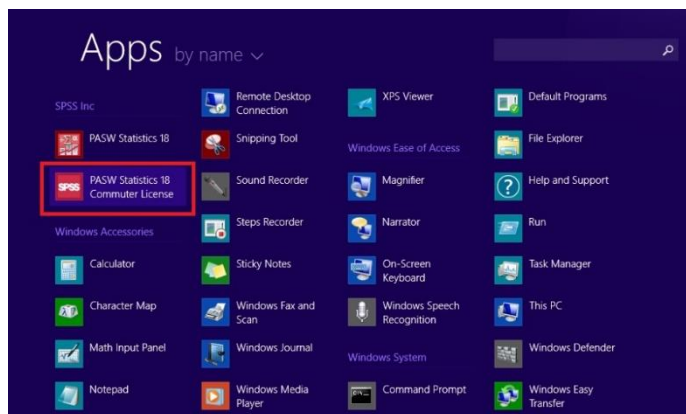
Apps by name

SPSS Inc

PASW Statistics 18

SPSS PASW Statistics 18 Commuter License

Windows Accessories

Calculator

Character Map

Math Input Panel

Notepad

Remote Desktop Connection

Snipping Tool

Sound Recorder

Steps Recorder

Sticky Notes

Windows Fax and Scan

Windows Journal

Windows Media Player

XPS Viewer

Windows Ease of Access

Magnifier

Narrator

On-Screen Keyboard

Windows Speech Recognition

Windows System

Command Prompt

Default Programs

File Explorer

Help and Support

Run

Task Manager

This PC

Windows Defender

Windows Easy Transfer